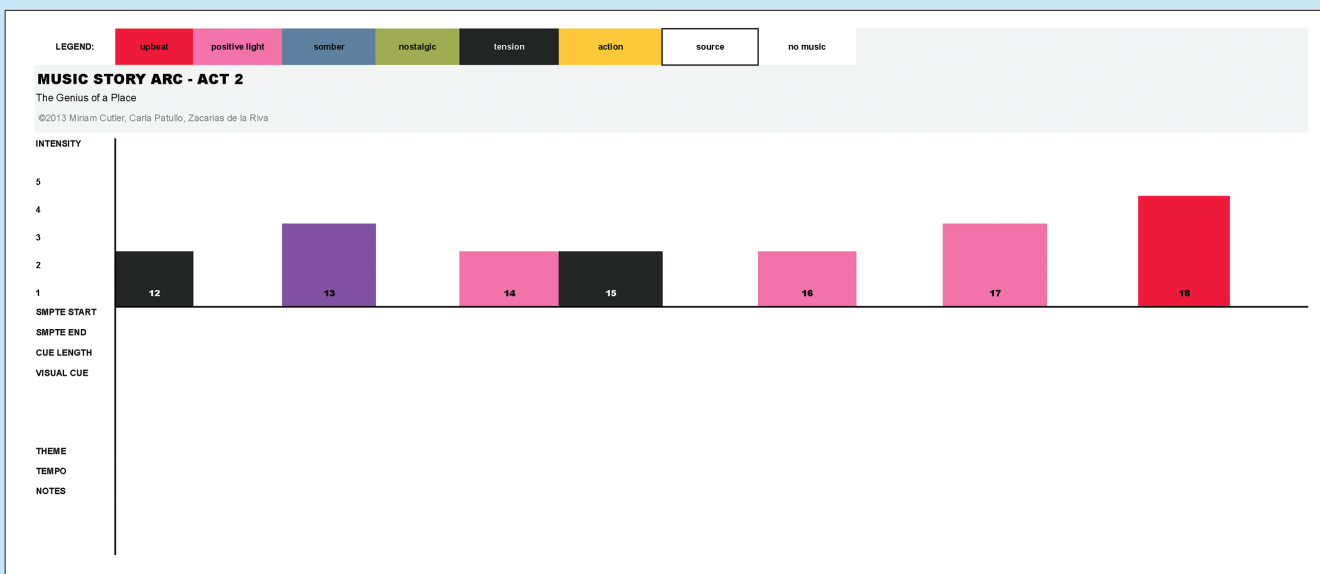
LEGEND: upbeat positive light somber nostalgic tension action source no music

MUSIC STORY ARC - ACT 2

The Genius of a Place

©2013 Miriam Cutler, Carla Patullo, Zacarias de la Riva

INTENSITY

5
4
3
2
1

12 13 14 15 16 17 18

SMPTE START
SMPTE END
CUE LENGTH
VISUAL CUE

THEME
TEMPO
NOTES